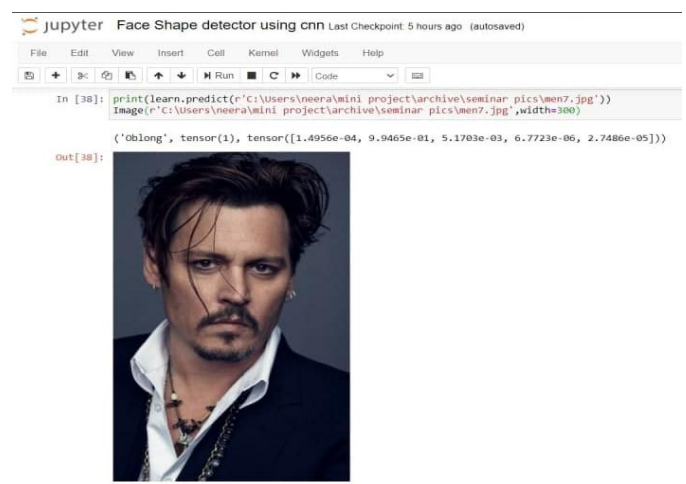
jupyter Face Shape detector using cnn Last Checkpoint: 5 hours ago (autosaved)

File Edit View Insert Cell Kernel Widgets Help

Run Code

In [38]: print(learn.predict(r'C:\Users\neera\mini project\archive\seminar pics\men7.jpg'))
Image(r'C:\Users\neera\mini project\archive\seminar pics\men7.jpg',width=300)

('Oblong', tensor(1), tensor([1.4956e-04, 9.9465e-01, 5.1703e-03, 6.7723e-06, 2.7486e-05]))

Out[38]: